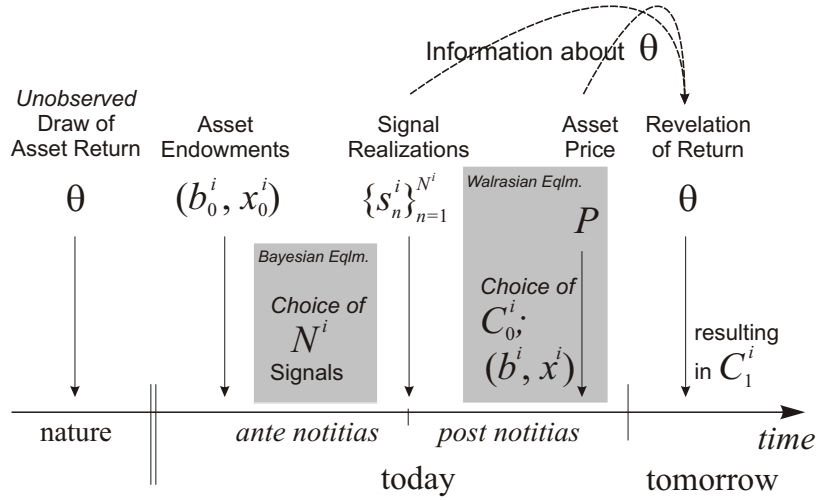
Information about $\theta$

Unobserved Draw of Asset Return

$\theta$

Asset Endowments

$(b_0^i, x_0^i)$

Signal Realizations

$\{s_n^i\}_{n=1}^{N^i}$

Asset Price

Walrasian Eqlm.

$P$

Revelation of Return

$\theta$

Bayesian Eqlm.

Choice of $N^i$ Signals

Choice of $C_0^i$; $(b^i, x^i)$

resulting in $C_1^i$

nature

ante notitias

post notitias

time

today

tomorrow